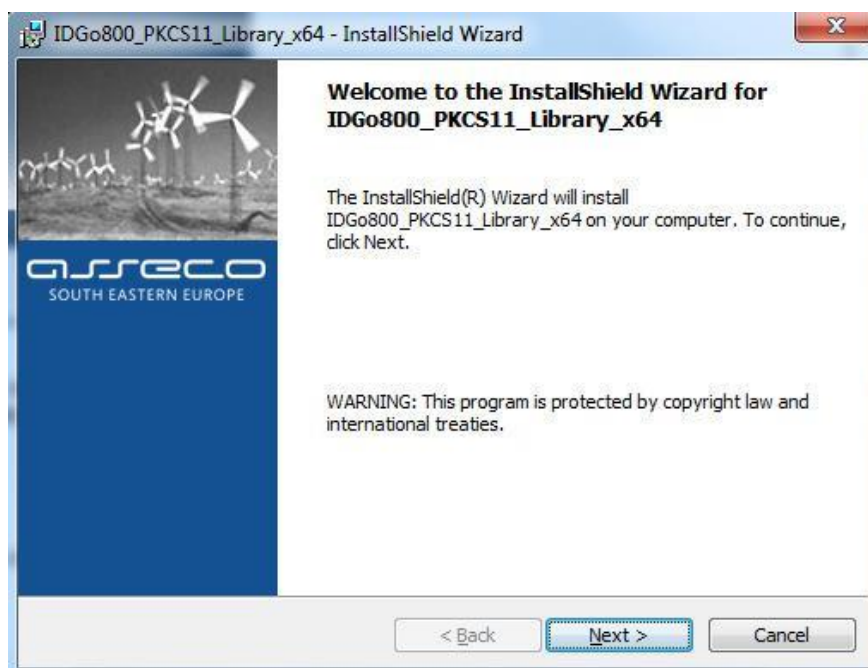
IDGo800_PKCS11_Library_x64 - InstallShield Wizard

Welcome to the InstallShield Wizard for IDGo800_PKCS11_Library_x64

The InstallShield(R) Wizard will install IDGo800_PKCS11_Library_x64 on your computer. To continue, click Next.

asseco
SOUTH EASTERN EUROPE

WARNING: This program is protected by copyright law and international treaties.

< Back
Next >
Cancel